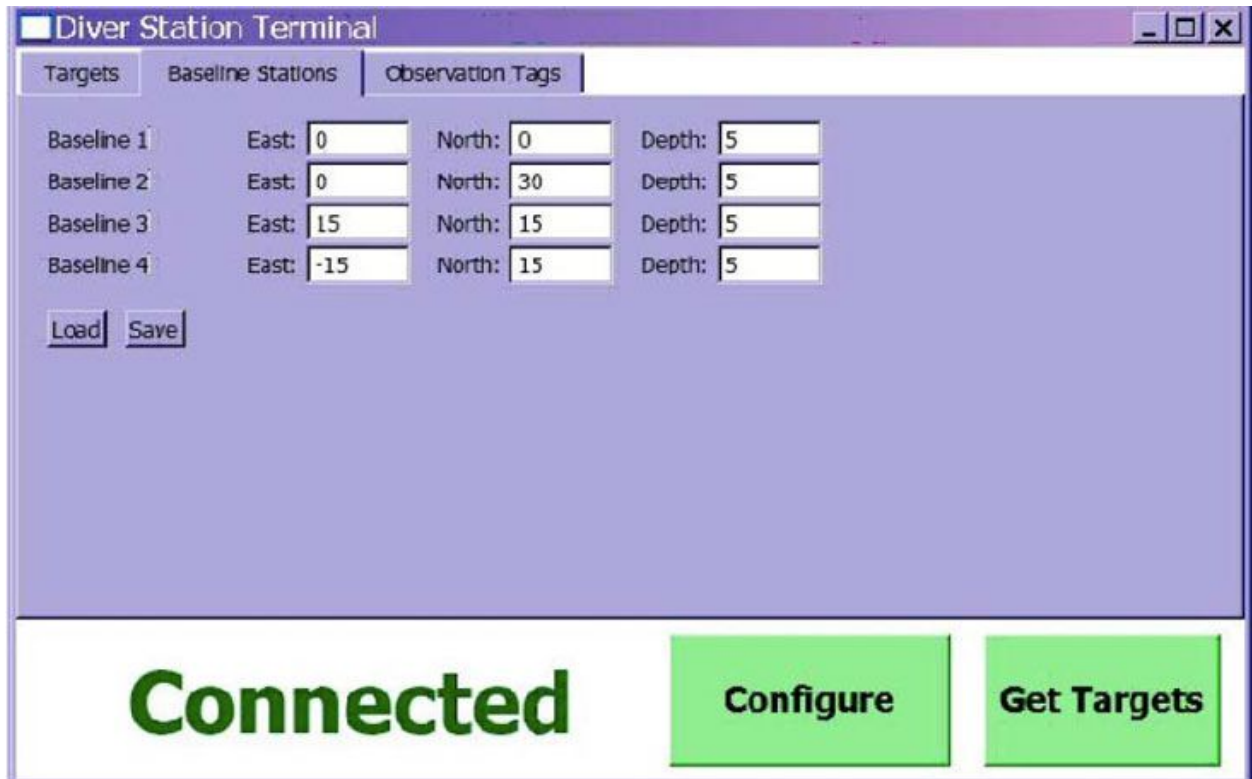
Diver Station Terminal

Targets | Baseline Stations | Observation Tags

| | | | |
|---|---|---|---|
| Baseline 1 | East: 0 | North: 0 | Depth: 5 |
| Baseline 2 | East: 0 | North: 30 | Depth: 5 |
| Baseline 3 | East: 15 | North: 15 | Depth: 5 |
| Baseline 4 | East: -15 | North: 15 | Depth: 5 |

Load Save

Connected

Configure

Get Targets